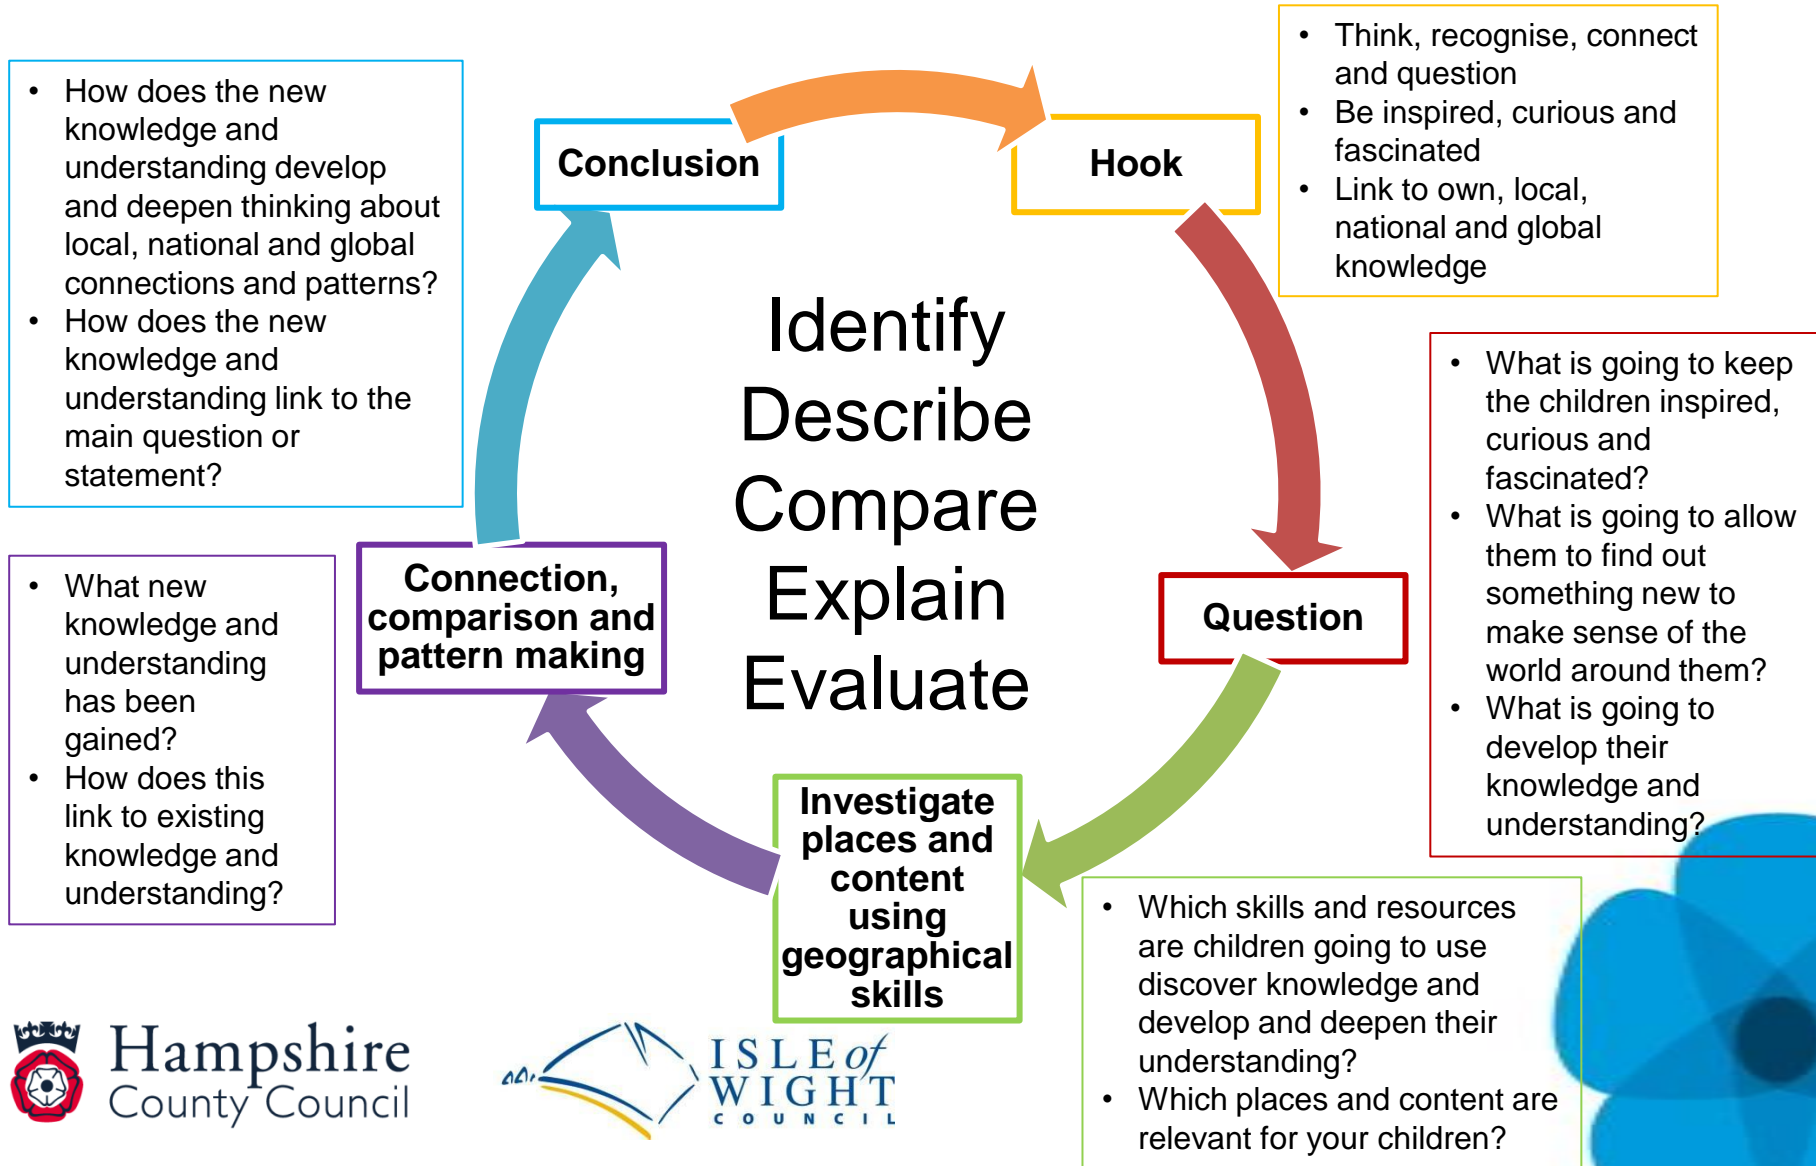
- How does the new knowledge and understanding develop and deepen thinking about local, national and global connections and patterns?
- How does the new knowledge and understanding link to the main question or statement?

Conclusion

Hook

- Think, recognise, connect and question
- Be inspired, curious and fascinated
- Link to own, local, national and global knowledge

Identify
Describe
Compare
Explain
Evaluate

- What is going to keep the children inspired, curious and fascinated?
- What is going to allow them to find out something new to make sense of the world around them?
- What is going to develop their knowledge and understanding?

Question

- What new knowledge and understanding has been gained?
- How does this link to existing knowledge and understanding?

Connection, comparison and pattern making

Investigate places and content using geographical skills

- Which skills and resources are children going to use discover knowledge and develop and deepen their understanding?
- Which places and content are relevant for your children?

Hampshire County Council

ISLE of WIGHT COUNCIL